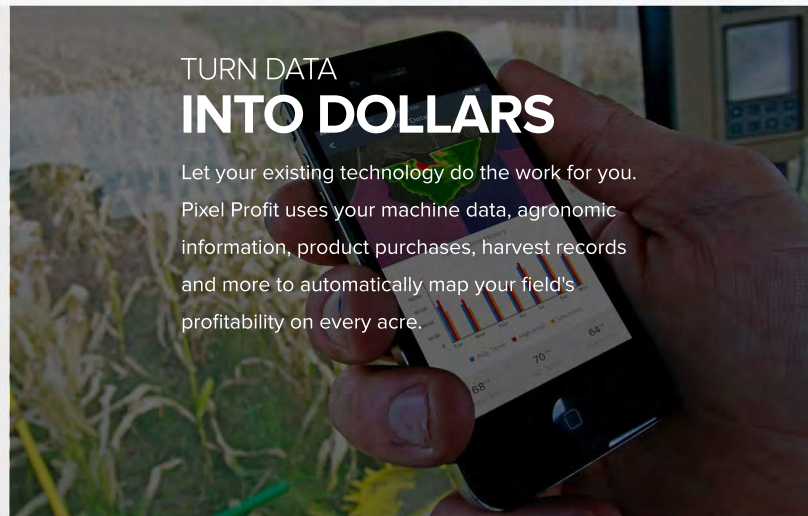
TURN DATA
INTO DOLLARS

Let your existing technology do the work for you. Pixel Profit uses your machine data, agronomic information, product purchases, harvest records and more to automatically map your field's profitability on every acre.